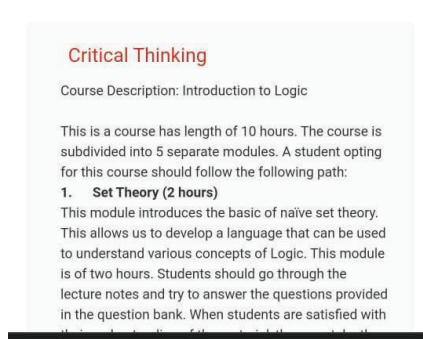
Critical Thinking

Course Description: Introduction to Logic

This is a course has length of 10 hours. The course is subdivided into 5 separate modules. A student opting for this course should follow the following path:

1. Set Theory (2 hours)

This module introduces the basic of naïve set theory. This allows us to develop a language that can be used to understand various concepts of Logic. This module is of two hours. Students should go through the lecture notes and try to answer the questions provided in the question bank. When students are satisfied with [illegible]